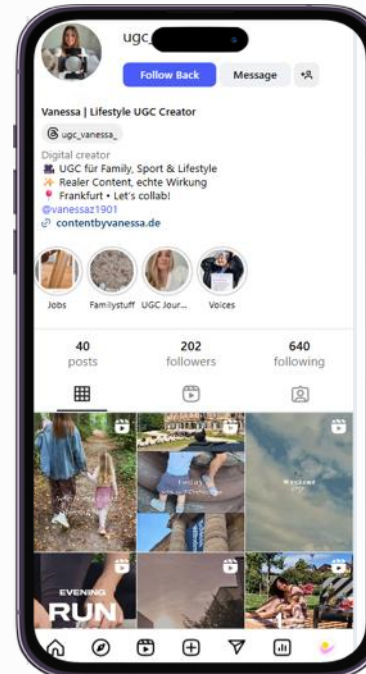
ugc_

Follow Back

Message

Vanessa | Lifestyle UGC Creator

ugc_vanessa_

Digital creator
UGC für Family, Sport & Lifestyle
Realer Content, echte Wirkung
Frankfurt • Let's collab!
@vanessaz1901
contentbyvanessa.de

Jobs

Familystuff

UGC Jour...

Voices

40
posts

202
followers

640
following

EVENING
RUN